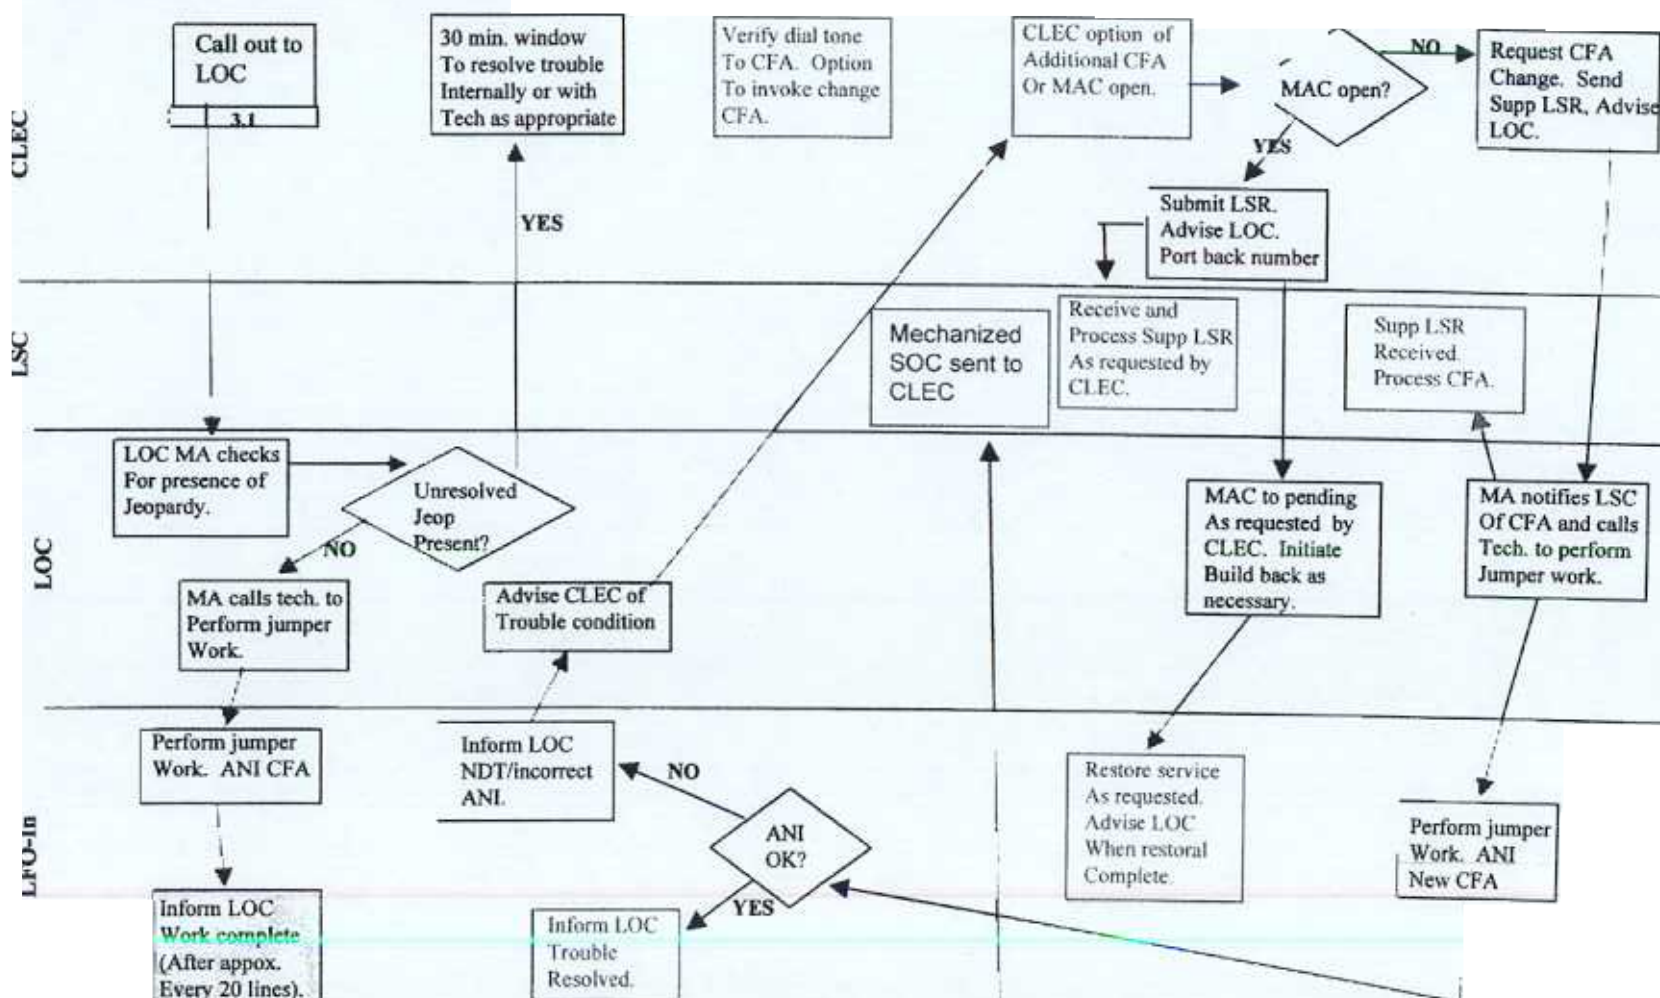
CLEC

Call out to LOC

3.1

30 min. window To resolve trouble Internally or with Tech as appropriate

YES

Verify dial tone To CFA. Option To invoke change CFA.

CLEC option of Additional CFA Or MAC open.

MAC open?

NO

Request CFA Change. Send Supp LSR, Advise LOC.

YES

Submit LSR. Advise LOC. Port back number

LSC

Mechanized SOC sent to CLEC

Receive and Process Supp LSR As requested by CLEC.

Supp LSR Received. Process CFA.

LOC

LOC MA checks For presence of Jeopardy.

Unresolved Jeop Present?

NO

MA calls tech. to Perform jumper Work.

Advise CLEC of Trouble condition

MAC to pending As requested by CLEC. Initiate Build back as necessary.

MA notifies LSC Of CFA and calls Tech. to perform Jumper work.

LFO-In

Perform jumper Work. ANI CFA

Inform LOC NDT/incorrect ANI.

NO

ANI OK?

YES

Restore service As requested. Advise LOC When restoral Complete.

Perform jumper Work. ANI New CFA

Inform LOC Work complete (After appox. Every 20 lines).

Inform LOC Trouble Resolved.